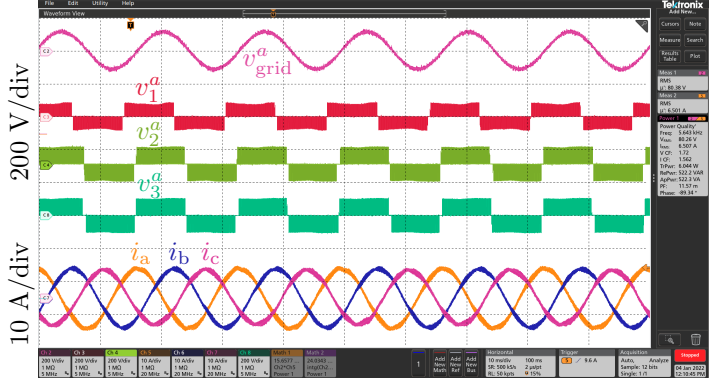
File Edit Utility Help

Waveform View

Tektronix
Add New...

Cursors Note
Measure Search
Results Table Plot

Meas 1
RMS
μ: 80.38 V

Meas 2
RMS
μ: 6.501 A

Power 1
Power Quality
Freq: 5.643 kHz
$V_{RMS}$: 80.26 V
$I_{RMS}$: 6.507 A
V CF: 1.72
I CF: 1.562
TruPwr: 8.044 W
RePwR: 522.2 VAR
AppPwr: 522.3 VA
PF: 11.57 m
Phase: -89.34 °

$v_{\text{grid}}^{a}$
$v_1^a$
$v_2^a$
$v_3^a$
$i_\text{a}$ $i_\text{b}$ $i_\text{c}$

200 V/div
10 A/div

Ch 2 200 V/div 1 MΩ 5 MHz
Ch 3 200 V/div 1 MΩ 5 MHz
Ch 4 200 V/div 1 MΩ 5 MHz
Ch 5 10 A/div 1 MΩ 20 MHz
Ch 6 10 A/div 1 MΩ 20 MHz
Ch 7 10 A/div 1 MΩ 20 MHz
Ch 8 200 V/div 1 MΩ 5 MHz
Math 1 15.65 T Ch2*Ch5 Power 1
Math 2 24.0365 IntgCh2 Power 1

Add New Math
Add New Ref
Add New Bus

Horizontal
10 ms/div 100 ns
SR: 500 kS/s 2 μs/pt
RL: 50 kpts 15%

Trigger
5 ↑ 9.6 A

Acquisition
Auto, Analyze
Sample: 12 bits
Single: 1/1

Stopped

04 Jun 2022
12:10:45 PM